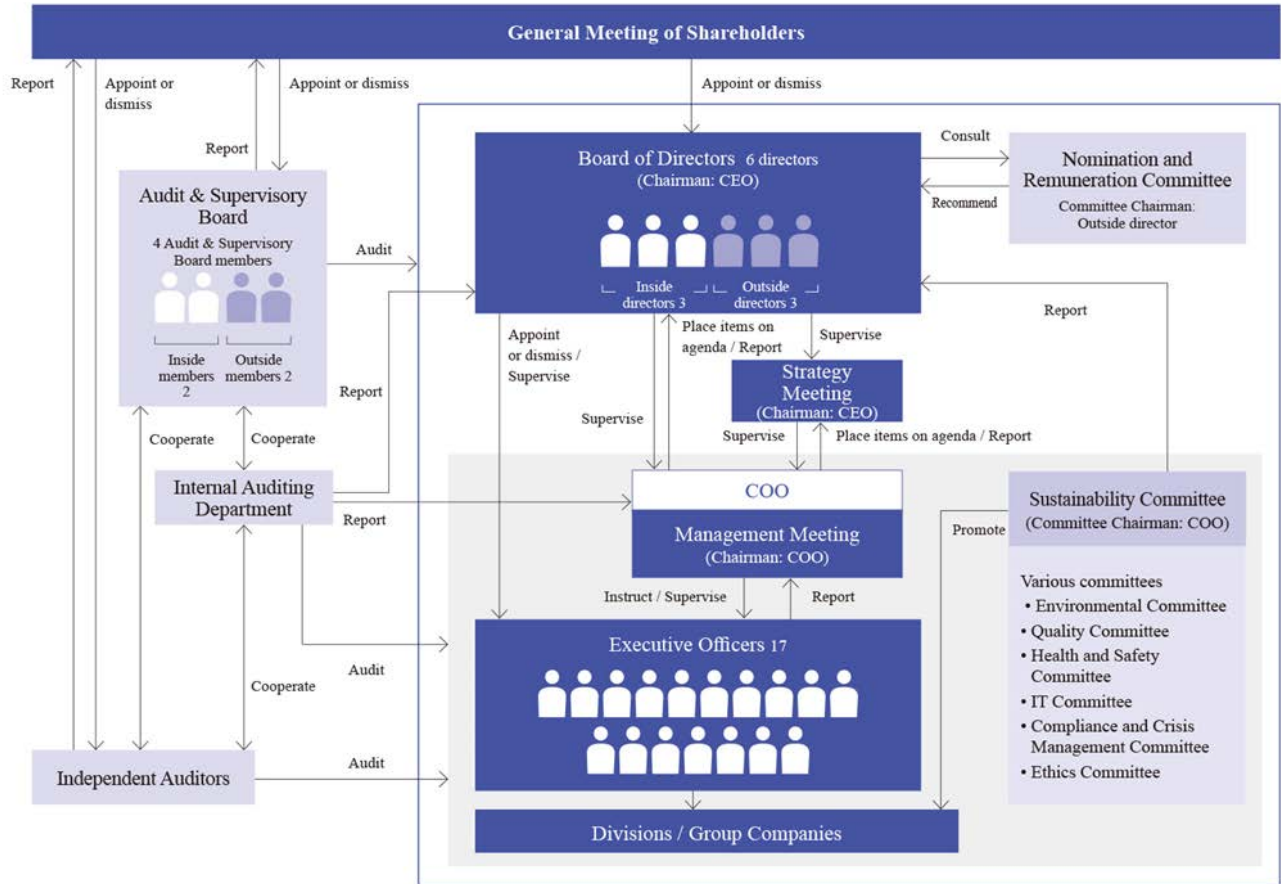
General Meeting of Shareholders

Report

Appoint or dismiss

Report

Appoint or dismiss

Appoint or dismiss

Audit & Supervisory Board
4 Audit & Supervisory Board members

Inside members 2

Outside members 2

Audit

Board of Directors 6 directors
(Chairman: CEO)

Inside directors 3

Outside directors 3

Consult

Recommend

Nomination and Remuneration Committee
Committee Chairman: Outside director

Report

Report

Appoint or dismiss / Supervise

Place items on agenda / Report

Supervise

Strategy Meeting
(Chairman: CEO)

Supervise

Supervise

Place items on agenda / Report

Cooperate

Cooperate

Internal Auditing Department

Report

COO

Management Meeting
(Chairman: COO)

Promote

Sustainability Committee
(Committee Chairman: COO)

Various committees
• Environmental Committee
• Quality Committee
• Health and Safety Committee
• IT Committee
• Compliance and Crisis Management Committee
• Ethics Committee

Instruct / Supervise

Report

Audit

Cooperate

Executive Officers 17

Independent Auditors

Audit

Divisions / Group Companies